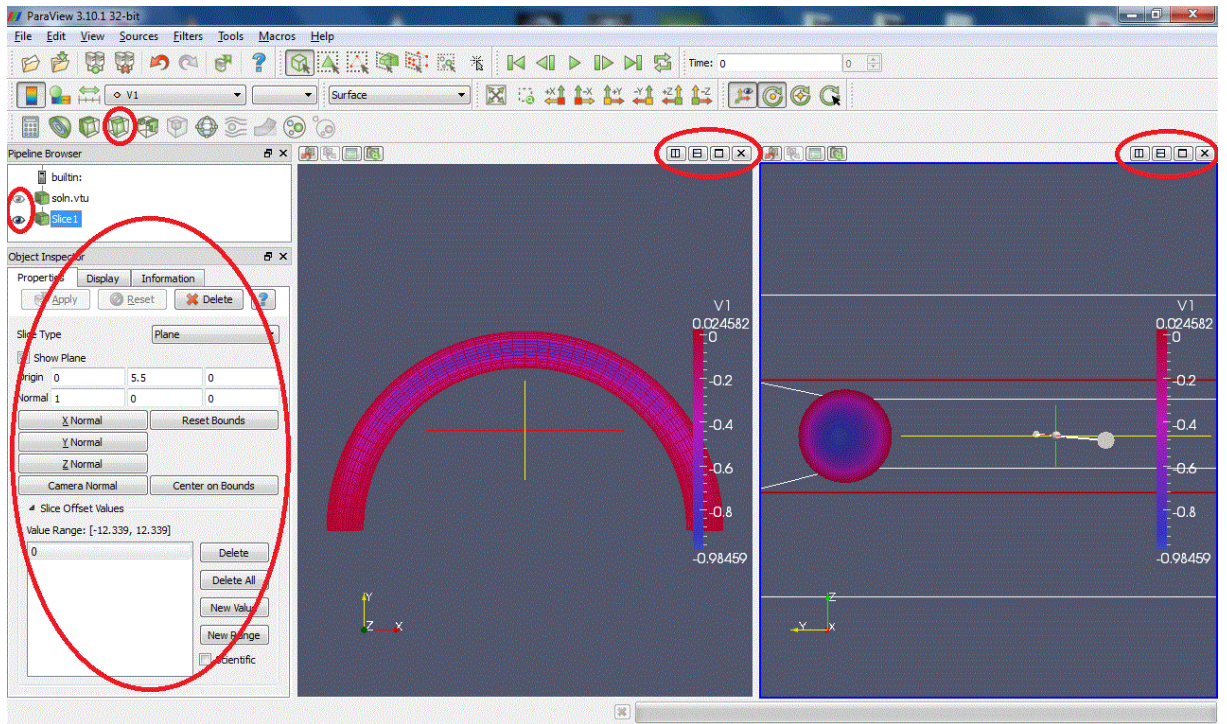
ParaView 3.10.1 32-bit

File Edit View Sources Filters Tools Macros Help

Time: 0 0

V1 Surface

Pipeline Browser

builtin:
soln.vtu
Slice1

Object Inspector

Properties Display Information

Apply Reset Delete ?

Slice Type Plane

Show Plane

Origin 0 5.5 0

Normal 1 0 0

X Normal Reset Bounds

Y Normal

Z Normal

Camera Normal Center on Bounds

Slice Offset Values

Value Range: [-12.339, 12.339]

0

Delete

Delete All

New Value

New Range

Scientific

V1
0.024582
0
-0.2
-0.4
-0.6
-0.8
-0.98459

Y
Z X

V1
0.024582
0
-0.2
-0.4
-0.6
-0.8
-0.98459

Z
Y X